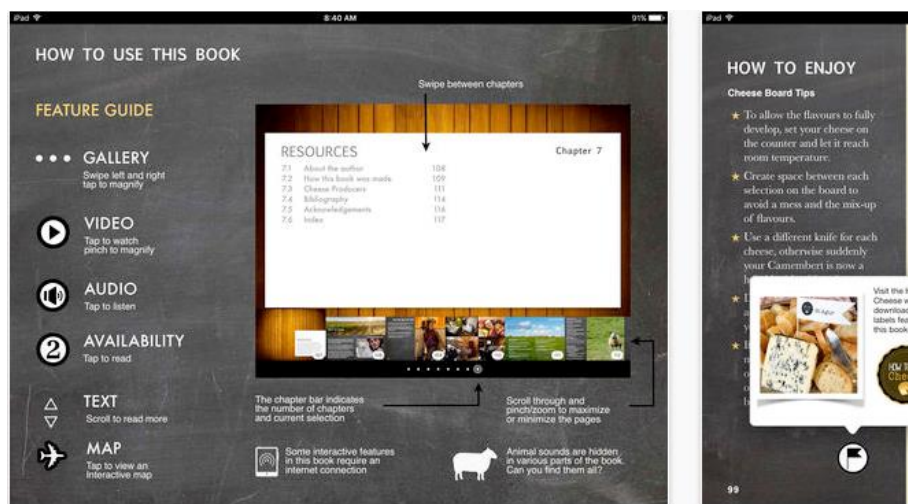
iPad 8:40 AM 91%

HOW TO USE THIS BOOK

FEATURE GUIDE

GALLERY
Swipe left and right tap to magnify

VIDEO
Tap to watch pinch to magnify

AUDIO
Tap to listen

AVAILABILITY
Tap to read

TEXT
Scroll to read more

MAP
Tap to view an interactive map

Swipe between chapters

RESOURCES
Chapter 7

| | | |
|---|---|---|
| 7.1 | About the author | 108 |
| 7.2 | How this book was made | 109 |
| 7.3 | Cheese Producers | 111 |
| 7.4 | Bibliography | 114 |
| 7.5 | Acknowledgements | 116 |
| 7.6 | Index | 117 |

The chapter bar indicates the number of chapters and current selection

Scroll through and pinch/zoom to maximize or minimize the pages

Some interactive features in this book require an internet connection

Animal sounds are hidden in various parts of the book. Can you find them all?

iPad

HOW TO ENJOY

Cheese Board Tips

To allow the flavours to fully develop, set your cheese on the counter and let it reach room temperature.

Create space between each selection on the board to avoid a mess and the mix-up of flavours.

Use a different knife for each cheese, otherwise suddenly your Camembert is now a h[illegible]

Visit the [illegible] Cheese w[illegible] download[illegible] labels fe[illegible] this book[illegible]

99